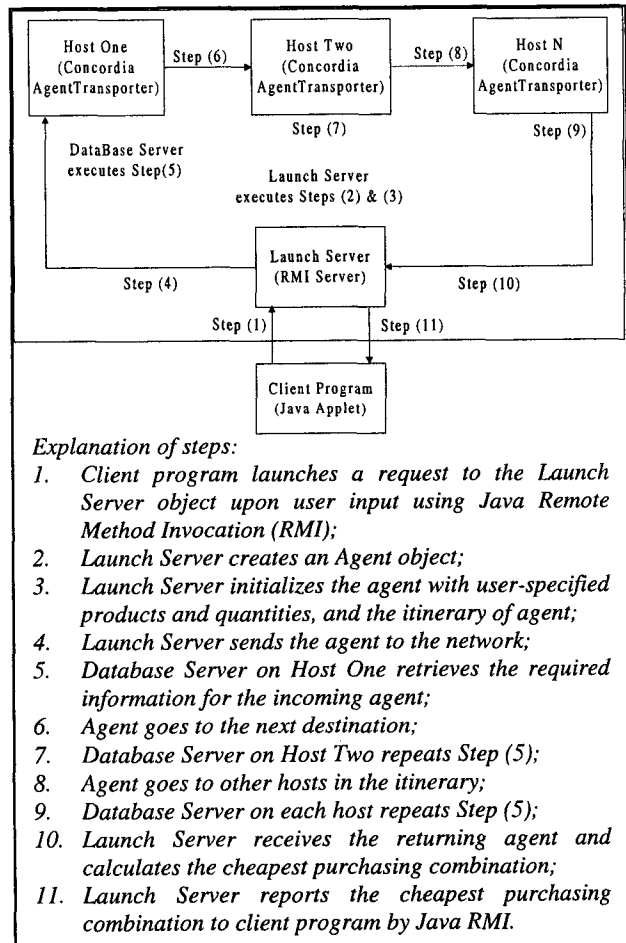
Host One (Concordia AgentTransporter)

Step (6)

Host Two (Concordia AgentTransporter)

Step (8)

Host N (Concordia AgentTransporter)

Step (7)

Step (9)

DataBase Server executes Step(5)

Launch Server executes Steps (2) & (3)

Launch Server (RMI Server)

Step (4)

Step (10)

Step (1)

Step (11)

Client Program (Java Applet)

Explanation of steps:
1. Client program launches a request to the Launch Server object upon user input using Java Remote Method Invocation (RMI);
2. Launch Server creates an Agent object;
3. Launch Server initializes the agent with user-specified products and quantities, and the itinerary of agent;
4. Launch Server sends the agent to the network;
5. Database Server on Host One retrieves the required information for the incoming agent;
6. Agent goes to the next destination;
7. Database Server on Host Two repeats Step (5);
8. Agent goes to other hosts in the itinerary;
9. Database Server on each host repeats Step (5);
10. Launch Server receives the returning agent and calculates the cheapest purchasing combination;
11. Launch Server reports the cheapest purchasing combination to client program by Java RMI.